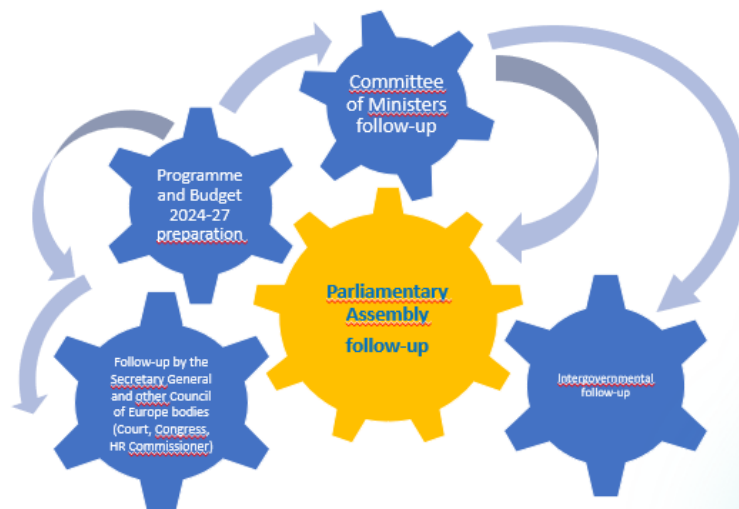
Committee of Ministers follow-up

Programme and Budget 2024-27 preparation

Parliamentary Assembly follow-up

Follow-up by the Secretary General and other Council of Europe bodies (Court, Congress, HR Commissioner)

Intergovernmental follow-up